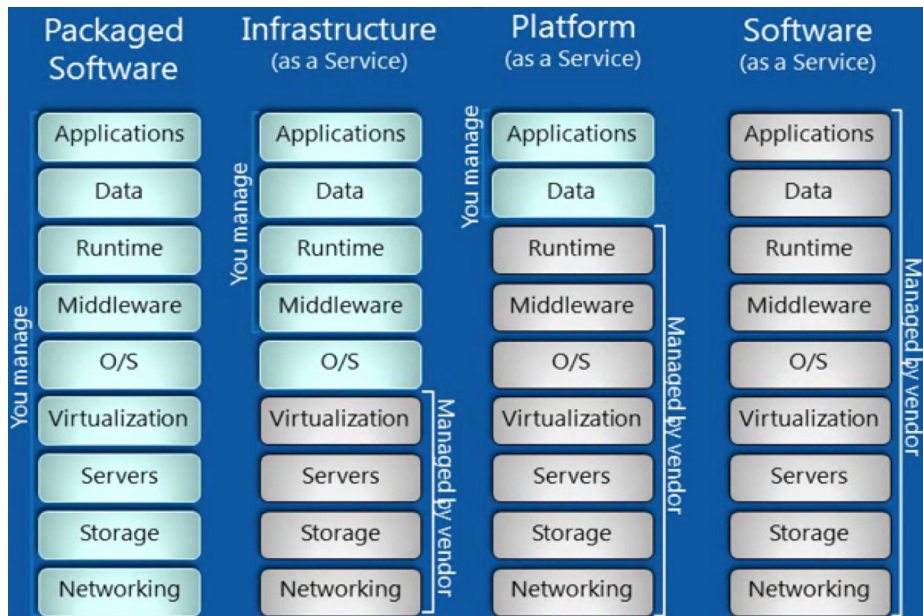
Packaged Software

You manage

Applications

Data

Runtime

Middleware

O/S

Virtualization

Servers

Storage

Networking

Infrastructure (as a Service)

You manage

Applications

Data

Runtime

Middleware

O/S

Virtualization

Servers

Storage

Networking

Managed by vendor

Platform (as a Service)

You manage

Applications

Data

Runtime

Middleware

O/S

Virtualization

Servers

Storage

Networking

Managed by vendor

Software (as a Service)

Applications

Data

Runtime

Middleware

O/S

Virtualization

Servers

Storage

Networking

Managed by vendor